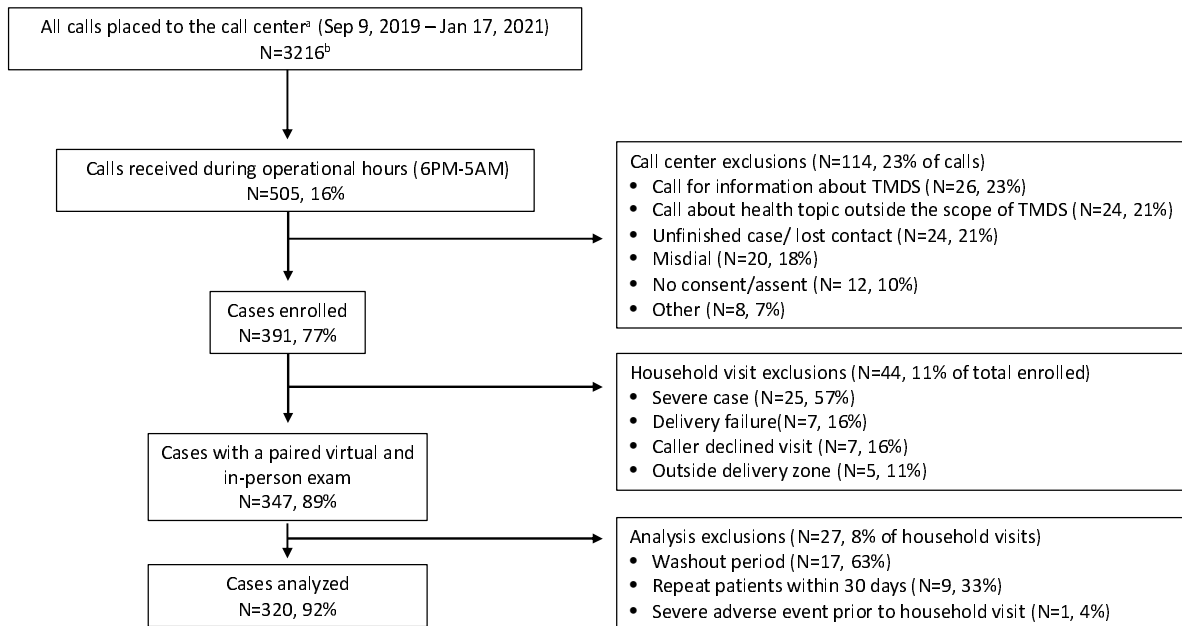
All calls placed to the call center$^{a}$ (Sep 9, 2019 – Jan 17, 2021)
N=3216$^{b}$

Calls received during operational hours (6PM-5AM)
N=505, 16%

Call center exclusions (N=114, 23% of calls)
- Call for information about TMDS (N=26, 23%)
- Call about health topic outside the scope of TMDS (N=24, 21%)
- Unfinished case/ lost contact (N=24, 21%)
- Misdial (N=20, 18%)
- No consent/assent (N= 12, 10%)
- Other (N=8, 7%)

Cases enrolled
N=391, 77%

Household visit exclusions (N=44, 11% of total enrolled)
- Severe case (N=25, 57%)
- Delivery failure(N=7, 16%)
- Caller declined visit (N=7, 16%)
- Outside delivery zone (N=5, 11%)

Cases with a paired virtual and in-person exam
N=347, 89%

Analysis exclusions (N=27, 8% of household visits)
- Washout period (N=17, 63%)
- Repeat patients within 30 days (N=9, 33%)
- Severe adverse event prior to household visit (N=1, 4%)

Cases analyzed
N=320, 92%